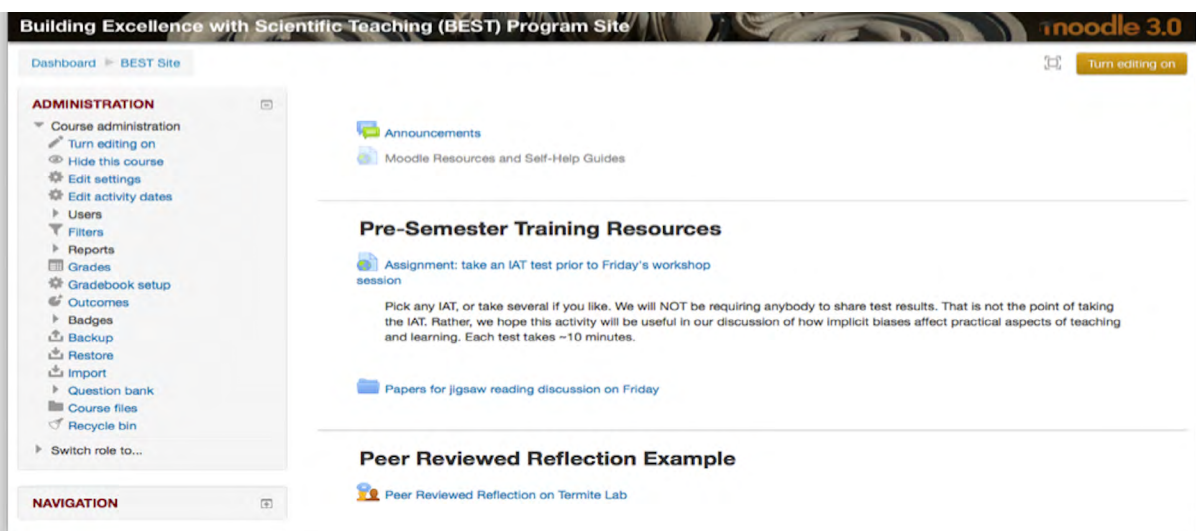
Building Excellence with Scientific Teaching (BEST) Program Site

moodle 3.0

Dashboard ► BEST Site

Turn editing on

ADMINISTRATION

Course administration
Turn editing on
Hide this course
Edit settings
Edit activity dates
Users
Filters
Reports
Grades
Gradebook setup
Outcomes
Badges
Backup
Restore
Import
Question bank
Course files
Recycle bin
Switch role to...

NAVIGATION

Announcements

Moodle Resources and Self-Help Guides

Pre-Semester Training Resources

Assignment: take an IAT test prior to Friday's workshop session

Pick any IAT, or take several if you like. We will NOT be requiring anybody to share test results. That is not the point of taking the IAT. Rather, we hope this activity will be useful in our discussion of how implicit biases affect practical aspects of teaching and learning. Each test takes ~10 minutes.

Papers for jigsaw reading discussion on Friday

Peer Reviewed Reflection Example

Peer Reviewed Reflection on Termite Lab